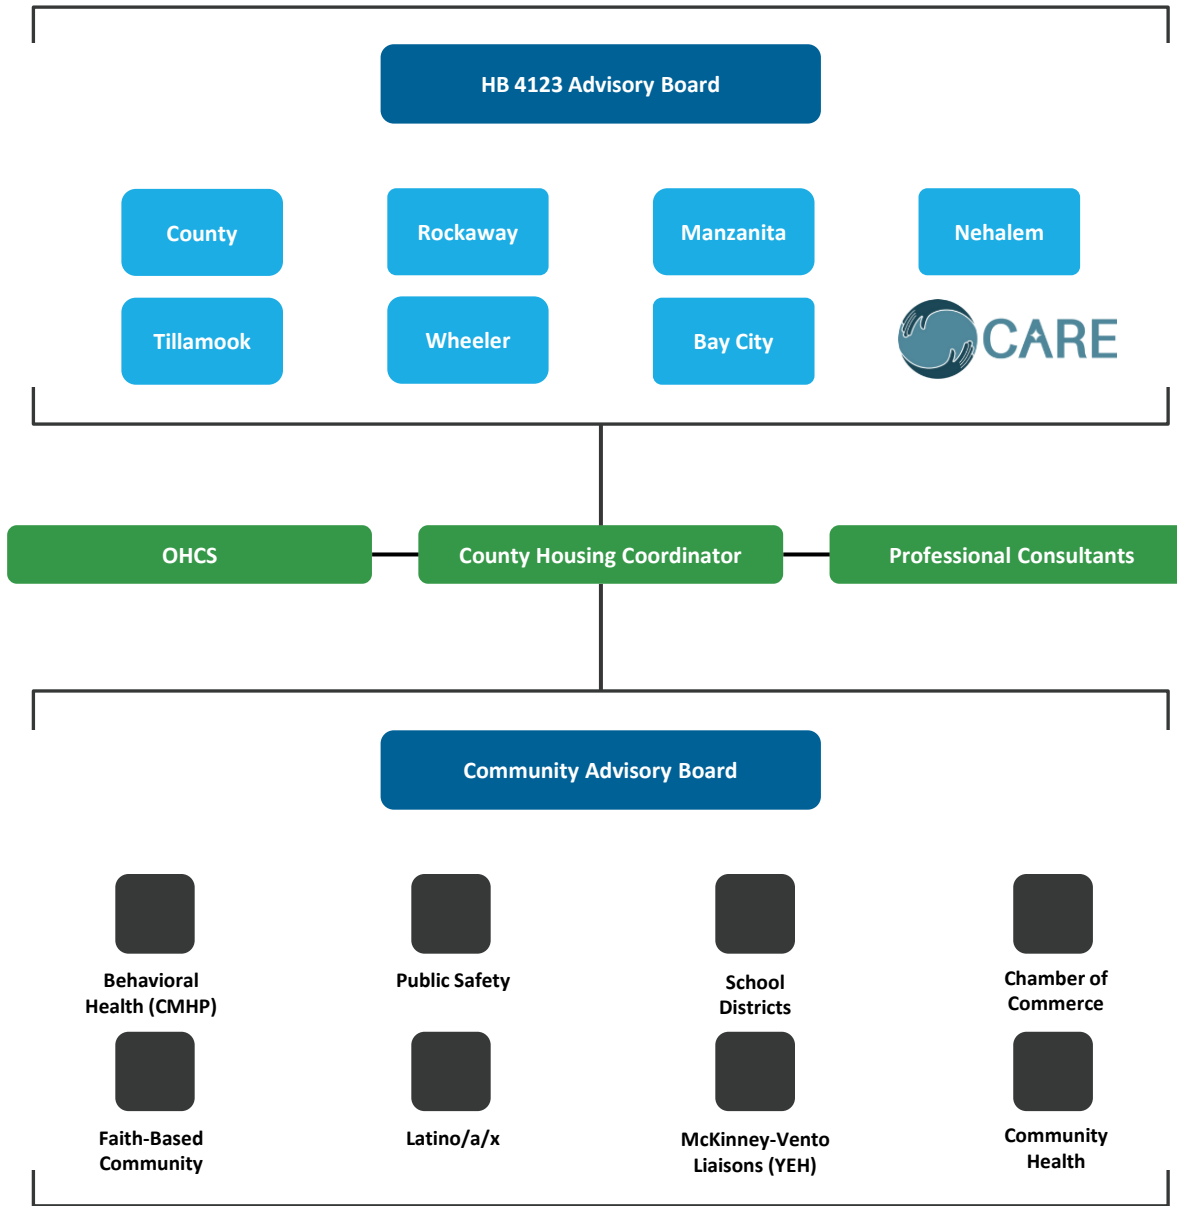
HB 4123 Advisory Board

County

Rockaway

Manzanita

Nehalem

Tillamook

Wheeler

Bay City

CARE

OHCS

County Housing Coordinator

Professional Consultants

Community Advisory Board

Behavioral Health (CMHP)

Public Safety

School Districts

Chamber of Commerce

Faith-Based Community

Latino/a/x

McKinney-Vento Liaisons (YEH)

Community Health